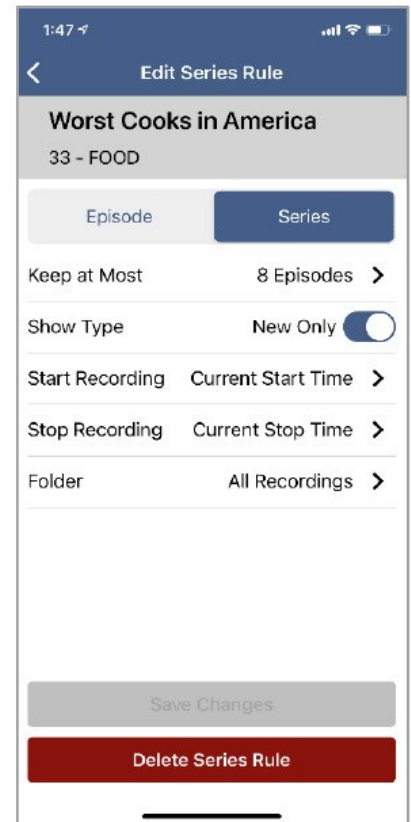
1:47

Edit Series Rule

Worst Cooks in America

33 - FOOD

Episode

Series

Keep at Most 8 Episodes

Show Type New Only

Start Recording Current Start Time

Stop Recording Current Stop Time

Folder All Recordings

Save Changes

Delete Series Rule